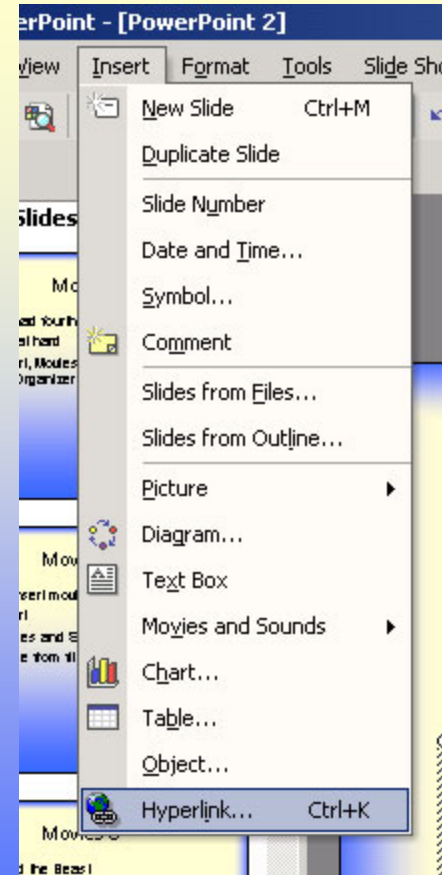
erPoint - [PowerPoint 2]

View Insert Format Tools Slide Sho

Slides

Mo

New Slide Ctrl+M
Duplicate Slide
Slide Number
Date and Time...
Symbol...
Comment
Slides from Files...
Slides from Outline...
Picture
Diagram...
Text Box
Movies and Sounds
Chart...
Table...
Object...
Hyperlink... Ctrl+K

Mov

Movies